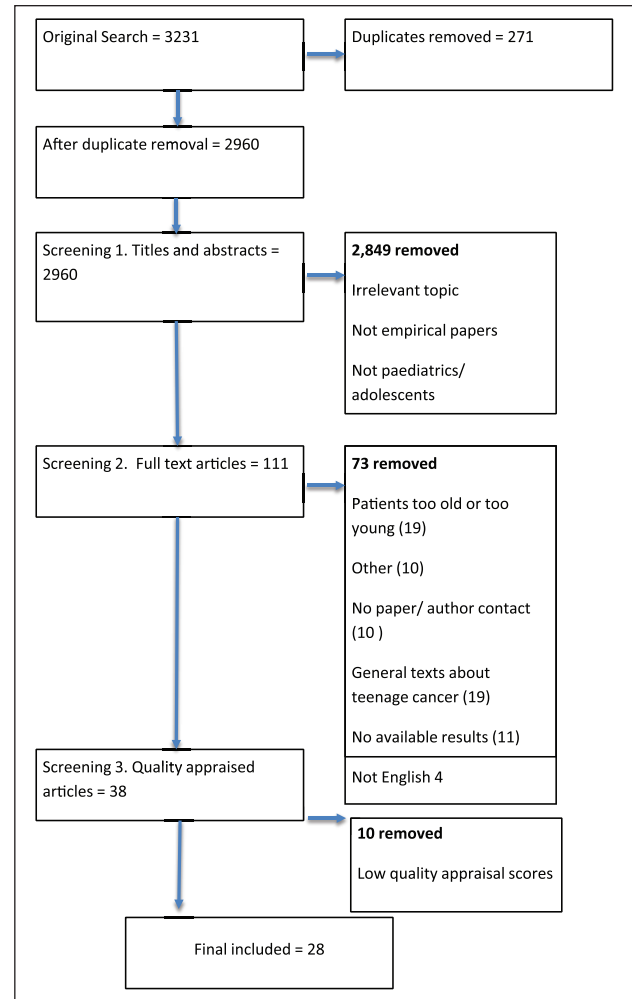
Original Search = 3231

Duplicates removed = 271

After duplicate removal = 2960

Screening 1. Titles and abstracts = 2960

**2,849 removed**

Irrelevant topic

Not empirical papers

Not paediatrics/ adolescents

Screening 2. Full text articles = 111

**73 removed**

Patients too old or too young (19)

Other (10)

No paper/ author contact (10 )

General texts about teenage cancer (19)

No available results (11)

Not English 4

Screening 3. Quality appraised articles = 38

**10 removed**

Low quality appraisal scores

Final included = 28